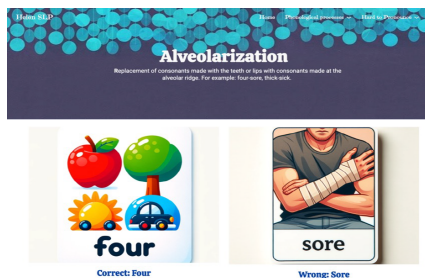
Helm SLP

Home Phonological processes Hard to Pronounce

Alveolarization

Replacement of consonants made with the teeth or lips with consonants made at the alveolar ridge. For example: four-sore, thick-sick.

four

Correct: Four

sore

Wrong: Sore